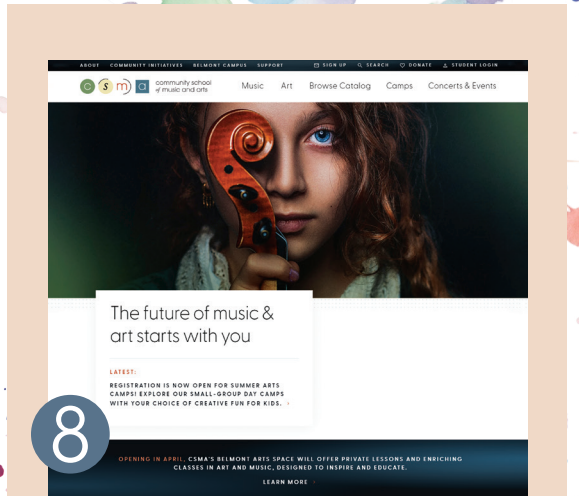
ABOUT COMMUNITY INITIATIVES BELMONT CAMPUS SUPPORT SIGN UP SEARCH DONATE STUDENT LOGIN

c s m a community school of music and arts

Music Art Browse Catalog Camps Concerts & Events

The future of music & art starts with you

LATEST:

REGISTRATION IS NOW OPEN FOR SUMMER ARTS CAMPS! EXPLORE OUR SMALL-GROUP DAY CAMPS WITH YOUR CHOICE OF CREATIVE FUN FOR KIDS. ›

8

OPENING IN APRIL, CSMA'S BELMONT ARTS SPACE WILL OFFER PRIVATE LESSONS AND ENRICHING CLASSES IN ART AND MUSIC, DESIGNED TO INSPIRE AND EDUCATE.

LEARN MORE ›